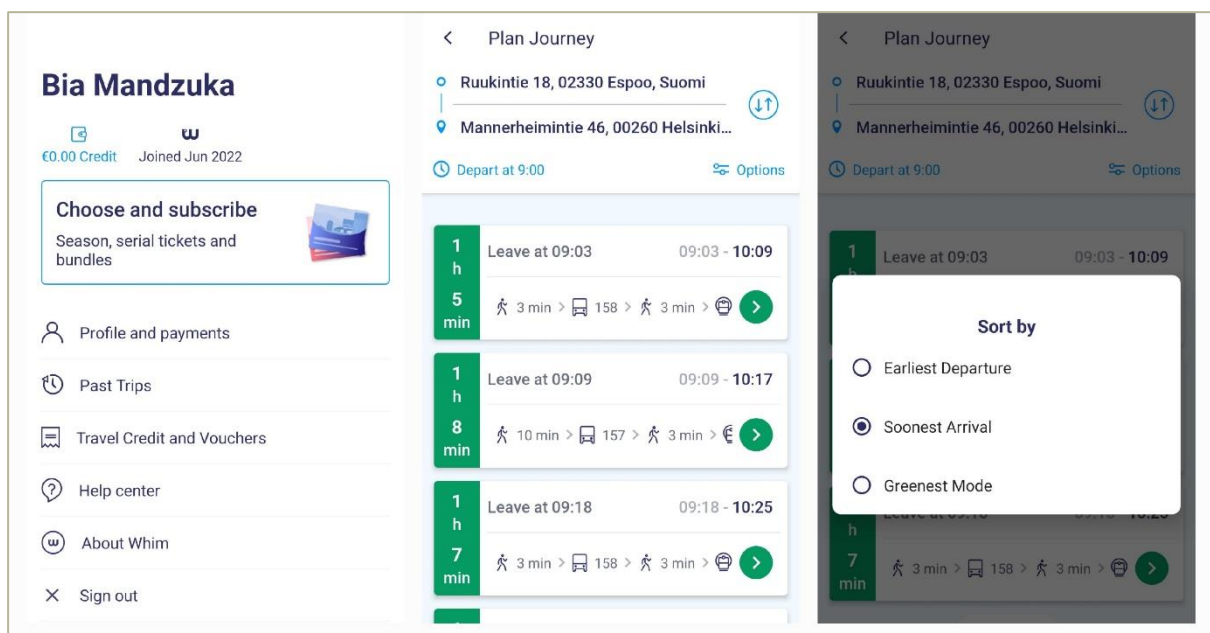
Bia Mandzuka

€0.00 Credit

Joined Jun 2022

Choose and subscribe

Season, serial tickets and bundles

Profile and payments

Past Trips

Travel Credit and Vouchers

Help center

About Whim

Sign out

Plan Journey

Ruukintie 18, 02330 Espoo, Suomi

Mannerheimintie 46, 00260 Helsinki...

Depart at 9:00

Options

1 h 5 min

Leave at 09:03

09:03 - 10:09

3 min > 158 > 3 min >

1 h 8 min

Leave at 09:09

09:09 - 10:17

10 min > 157 > 3 min >

1 h 7 min

Leave at 09:18

09:18 - 10:25

3 min > 158 > 3 min >

Plan Journey

Ruukintie 18, 02330 Espoo, Suomi

Mannerheimintie 46, 00260 Helsinki...

Depart at 9:00

Options

1 h

Leave at 09:03

09:03 - 10:09

Sort by

Earliest Departure

Soonest Arrival

Greenest Mode

h 7 min

3 min > 158 > 3 min >